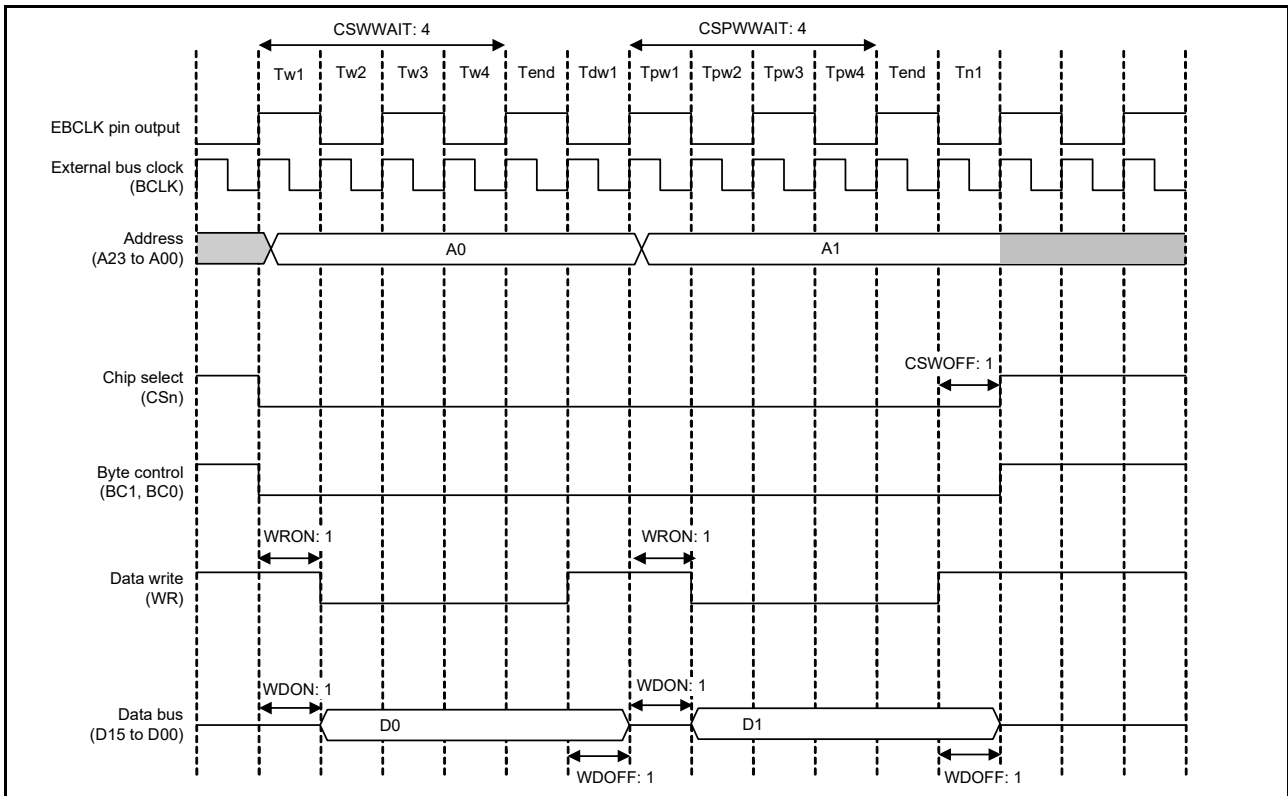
CSWWAIT: 4
CSPWWAIT: 4

Tw1 Tw2 Tw3 Tw4 Tend Tdw1 Tpw1 Tpw2 Tpw3 Tpw4 Tend Tn1

EBCLK pin output

External bus clock (BCLK)

Address (A23 to A00)
A0
A1

CSWOFF: 1
Chip select (CSn)

Byte control (BC1, BC0)

WRON: 1
WRON: 1
Data write (WR)

WDON: 1
WDON: 1
Data bus (D15 to D00)
D0
D1
WDOFF: 1
WDOFF: 1